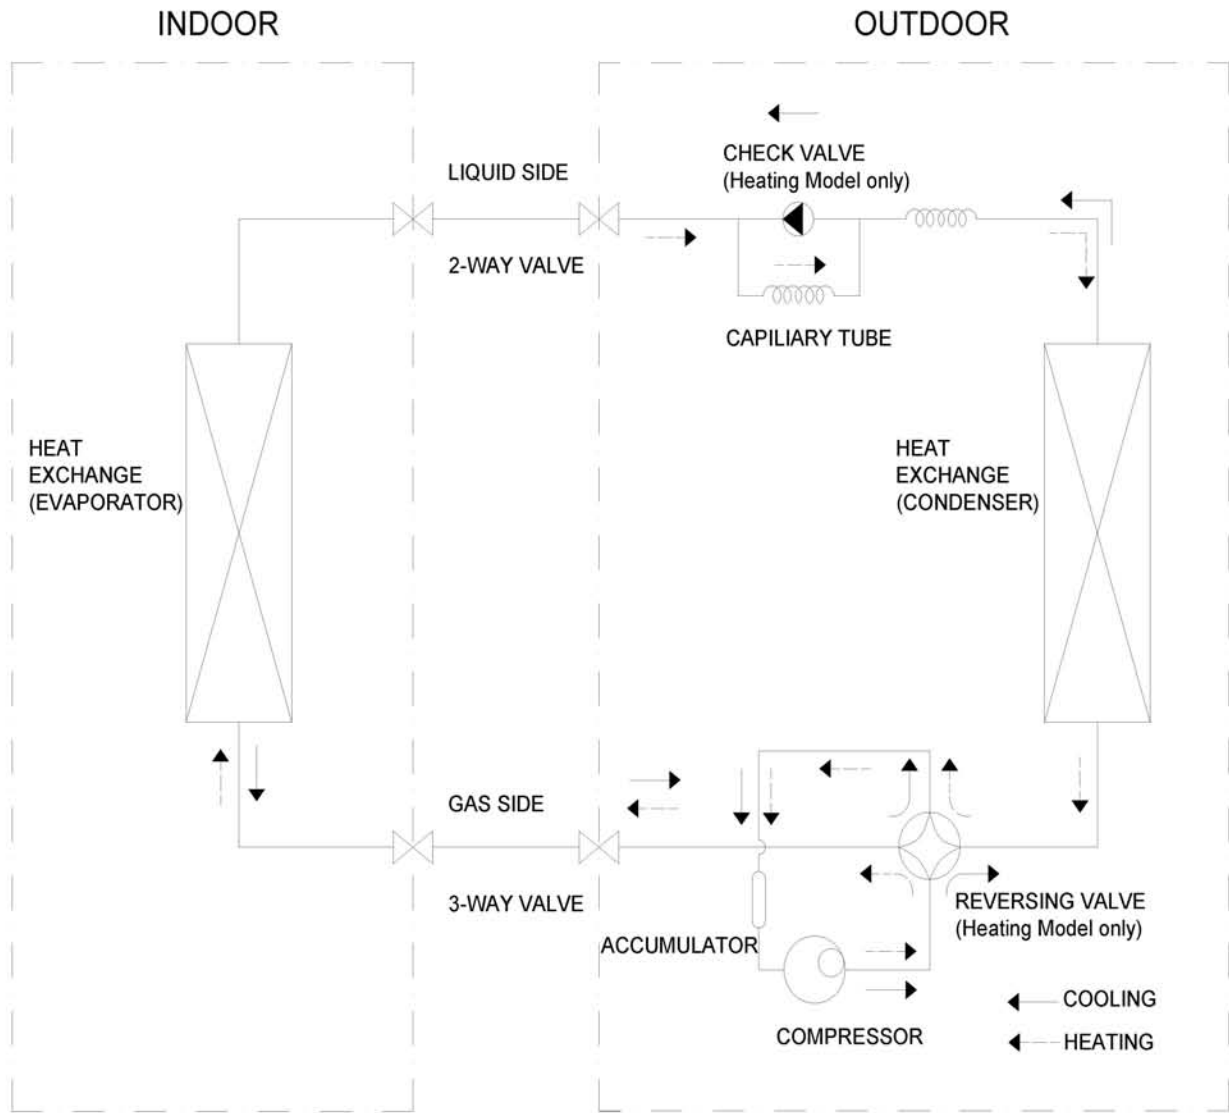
INDOOR

OUTDOOR

CHECK VALVE
(Heating Model only)

LIQUID SIDE

2-WAY VALVE

CAPILIARY TUBE

HEAT
EXCHANGE
(EVAPORATOR)

HEAT
EXCHANGE
(CONDENSER)

GAS SIDE

3-WAY VALVE

REVERSING VALVE
(Heating Model only)

ACCUMULATOR

COMPRESSOR

COOLING

HEATING